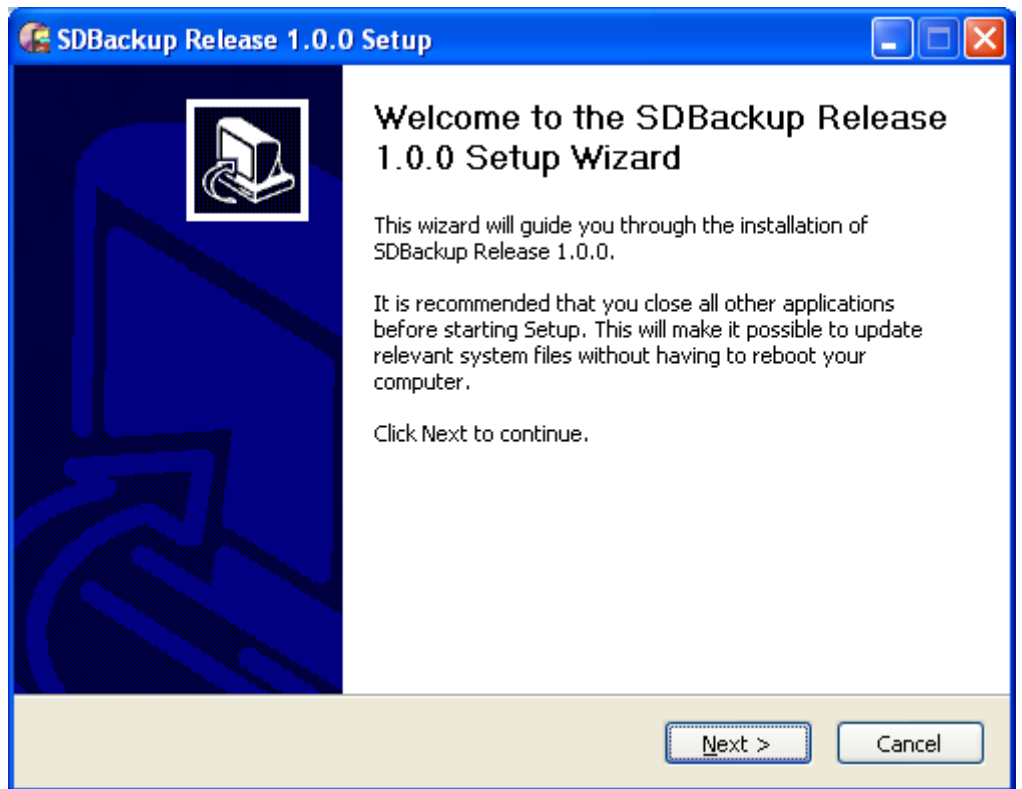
SDBackup Release 1.0.0 Setup

Welcome to the SDBackup Release 1.0.0 Setup Wizard

This wizard will guide you through the installation of SDBackup Release 1.0.0.

It is recommended that you close all other applications before starting Setup. This will make it possible to update relevant system files without having to reboot your computer.

Click Next to continue.

Next >

Cancel